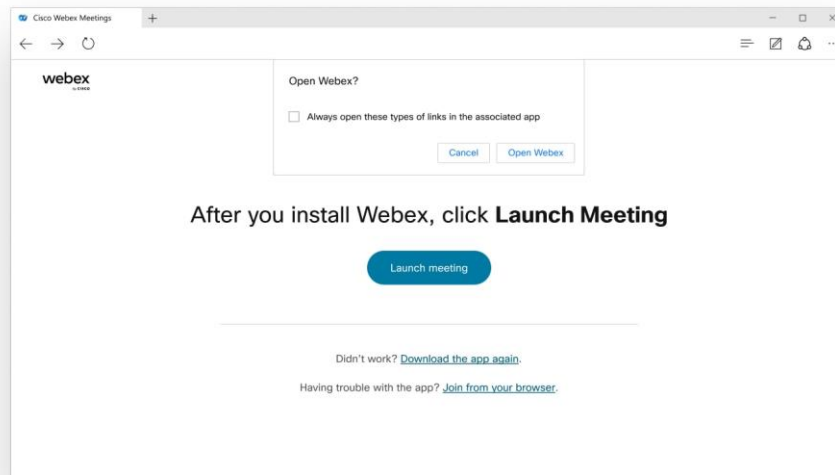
Cisco Webex Meetings

webex by cisco

Open Webex?

Always open these types of links in the associated app

Cancel Open Webex

After you install Webex, click **Launch Meeting**

Launch meeting

Didn't work? Download the app again.

Having trouble with the app? Join from your browser.